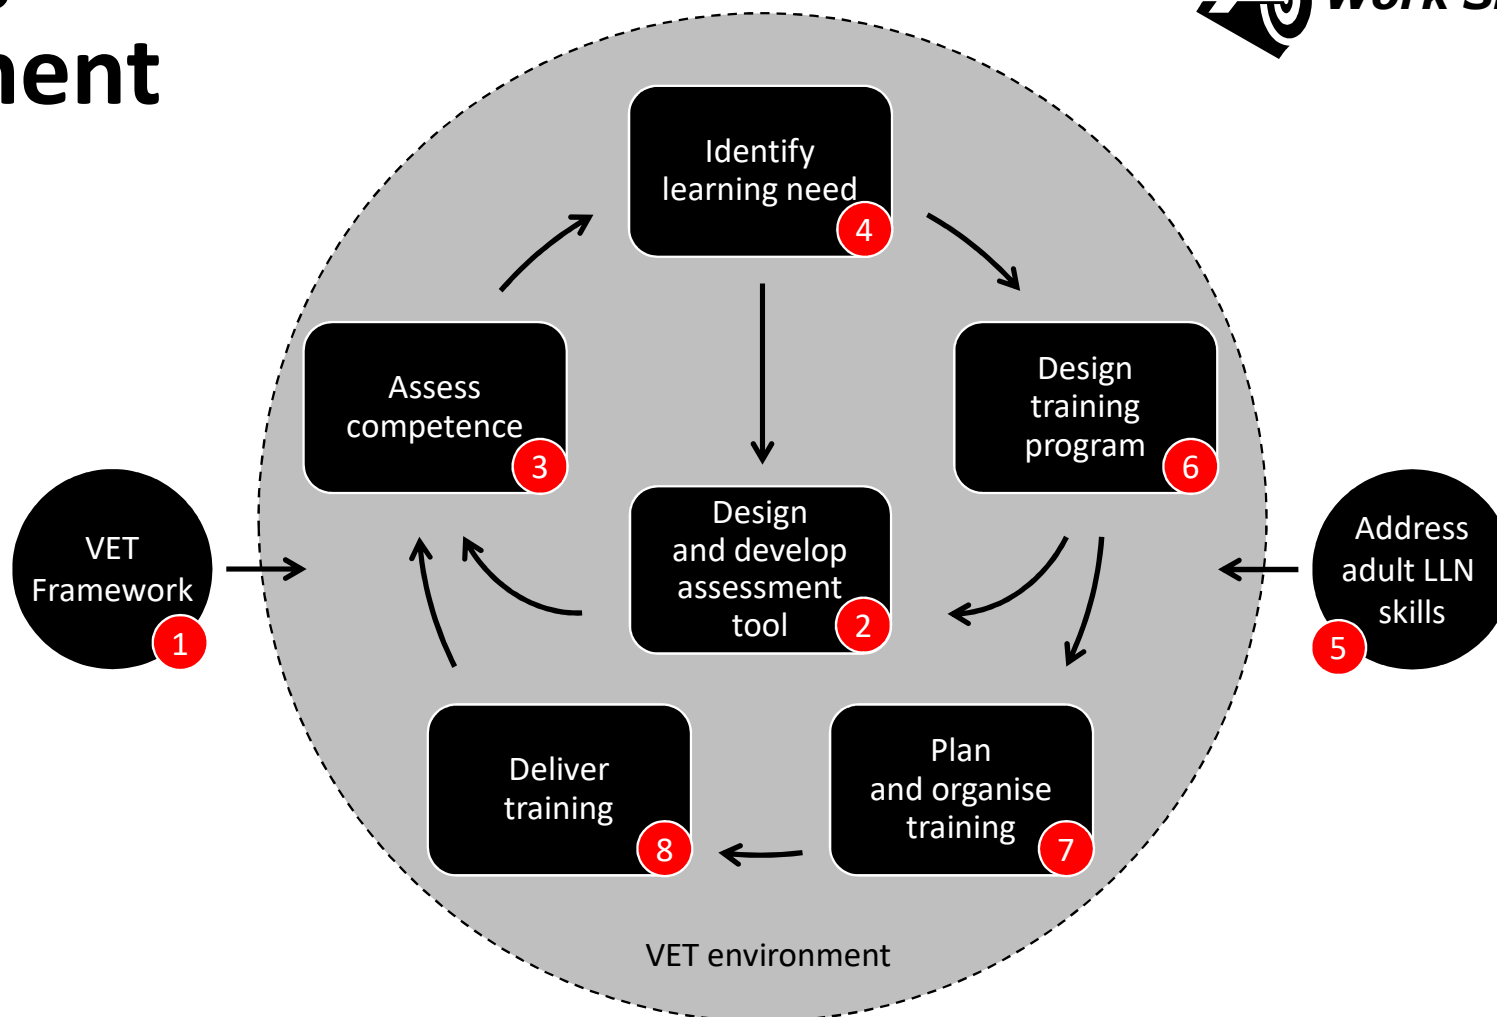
ment

Work S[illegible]

Identify learning need 4

Assess competence 3

Design training program 6

VET Framework 1

Design and develop assessment tool 2

Address adult LLN skills 5

Deliver training 8

Plan and organise training 7

VET environment